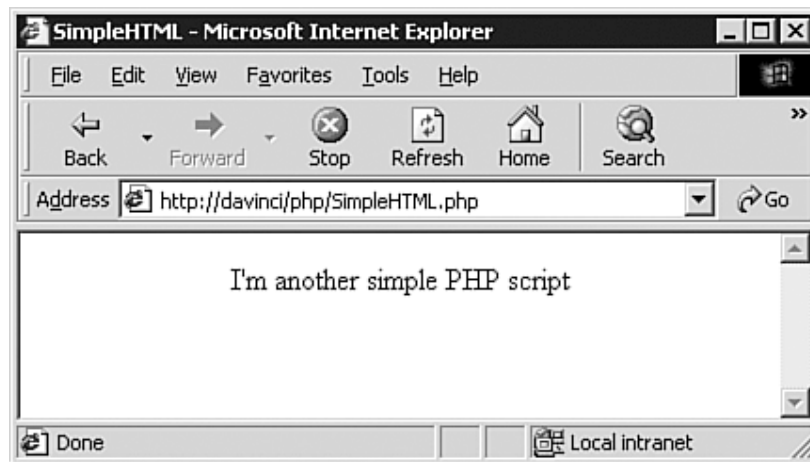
SimpleHTML - Microsoft Internet Explorer

File Edit View Favorites Tools Help

Back Forward Stop Refresh Home Search

Address http://davinci/php/SimpleHTML.php Go

I'm another simple PHP script

Done Local intranet